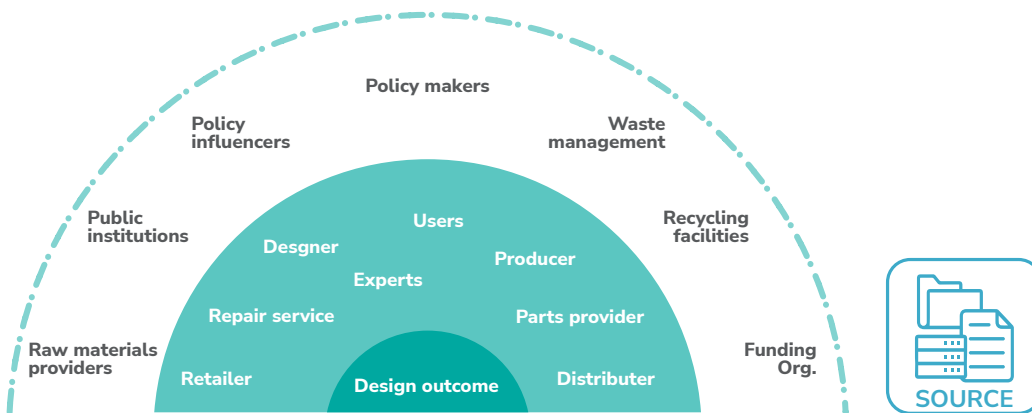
Policy makers

Policy influencers

Waste management

Public institutions

Recycling facilities

Raw materials providers

Funding Org.

Users

Desgner

Producer

Experts

Repair service

Parts provider

Retailer

Distributer

Design outcome

SOURCE